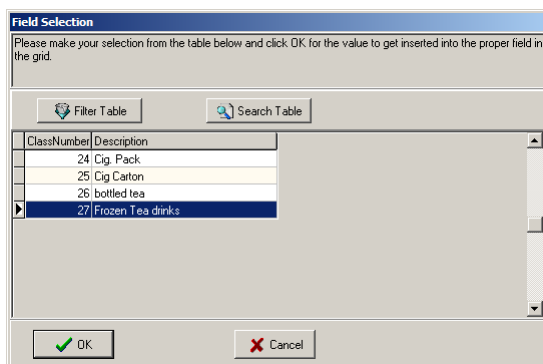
Field Selection

Please make your selection from the table below and click OK for the value to get inserted into the proper field in the grid.

Filter Table

Search Table

| ClassNumber | Description |
|---|---|
| 24 | Cig. Pack |
| 25 | Cig Carton |
| 26 | bottled tea |
| 27 | Frozen Tea drinks |

OK

Cancel